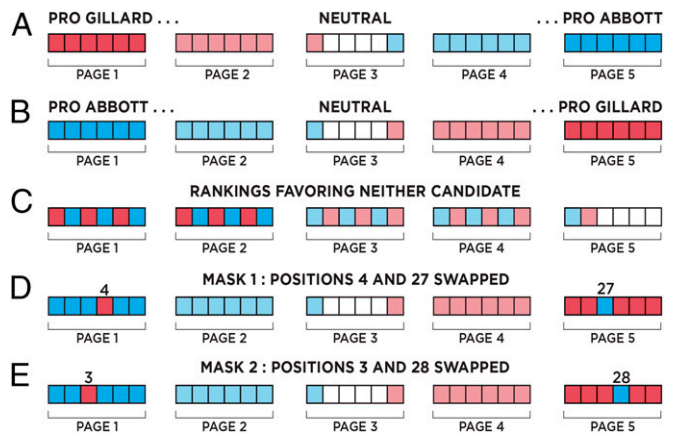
A PRO GILLARD . . . NEUTRAL . . . PRO ABBOTT

PAGE 1 PAGE 2 PAGE 3 PAGE 4 PAGE 5

B PRO ABBOTT . . . NEUTRAL . . . PRO GILLARD

PAGE 1 PAGE 2 PAGE 3 PAGE 4 PAGE 5

C RANKINGS FAVORING NEITHER CANDIDATE

PAGE 1 PAGE 2 PAGE 3 PAGE 4 PAGE 5

D MASK 1 : POSITIONS 4 AND 27 SWAPPED

4 27

PAGE 1 PAGE 2 PAGE 3 PAGE 4 PAGE 5

E MASK 2 : POSITIONS 3 AND 28 SWAPPED

3 28

PAGE 1 PAGE 2 PAGE 3 PAGE 4 PAGE 5